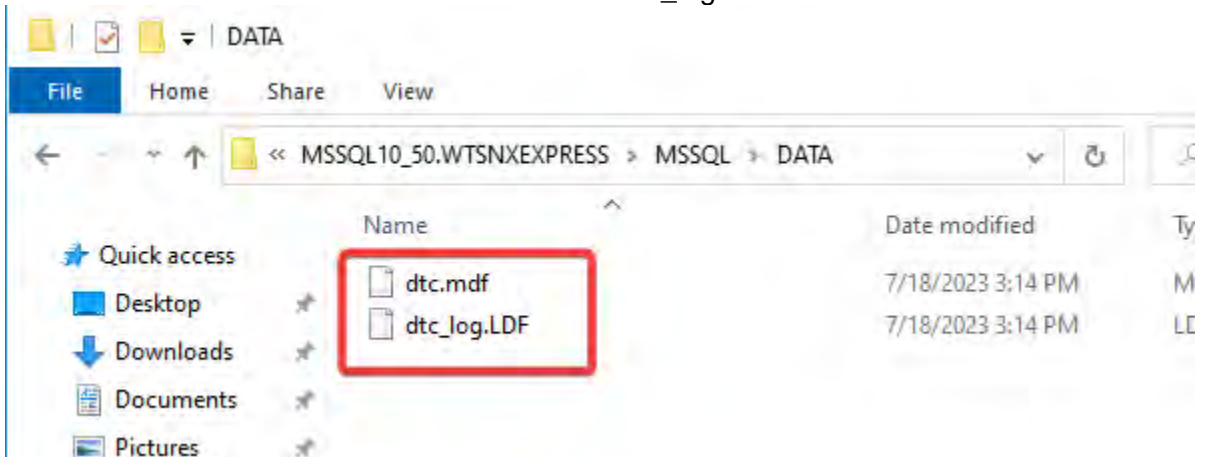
DATA

File Home Share View

« MSSQL10_50.WTSNXEXPRESS > MSSQL > DATA

Name

Date modified

Ty

Quick access

Desktop

Downloads

Documents

Pictures

dtc.mdf 7/18/2023 3:14 PM M

dtc_log.LDF 7/18/2023 3:14 PM LD